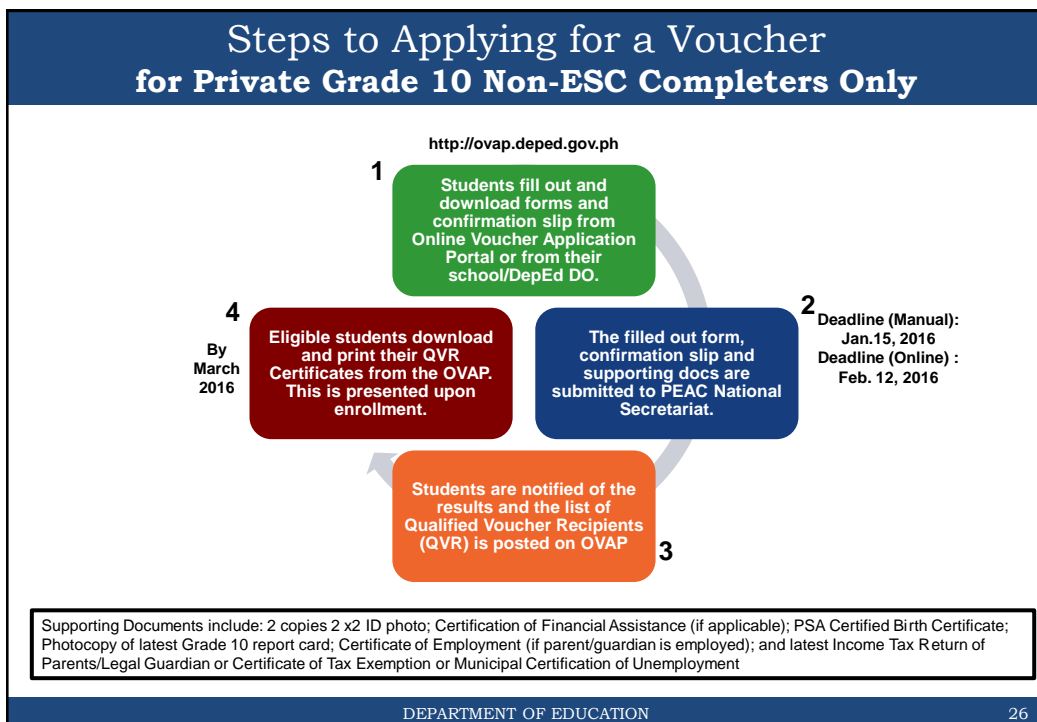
Steps to Applying for a Voucher
for Private Grade 10 Non-ESC Completers Only

http://ovap.deped.gov.ph

1
Students fill out and download forms and confirmation slip from Online Voucher Application Portal or from their school/DepEd DO.

2
The filled out form, confirmation slip and supporting docs are submitted to PEAC National Secretariat.

Deadline (Manual): Jan.15, 2016
Deadline (Online) : Feb. 12, 2016

3
Students are notified of the results and the list of Qualified Voucher Recipients (QVR) is posted on OVAP

4
Eligible students download and print their QVR Certificates from the OVAP. This is presented upon enrollment.

By March 2016

Supporting Documents include: 2 copies 2 x2 ID photo; Certification of Financial Assistance (if applicable); PSA Certified Birth Certificate; Photocopy of latest Grade 10 report card; Certificate of Employment (if parent/guardian is employed); and latest Income Tax Return of Parents/Legal Guardian or Certificate of Tax Exemption or Municipal Certification of Unemployment

DEPARTMENT OF EDUCATION
26